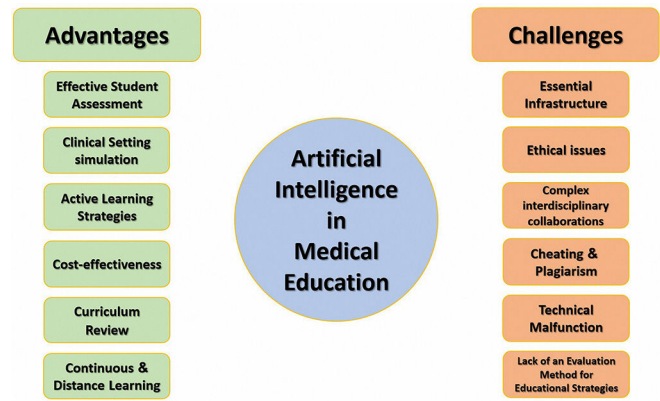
Advantages

Effective Student Assessment

Clinical Setting simulation

Active Learning Strategies

Cost-effectiveness

Curriculum Review

Continuous & Distance Learning

Artificial Intelligence in Medical Education

Challenges

Essential Infrastructure

Ethical issues

Complex interdisciplinary collaborations

Cheating & Plagiarism

Technical Malfunction

Lack of an Evaluation Method for Educational Strategies